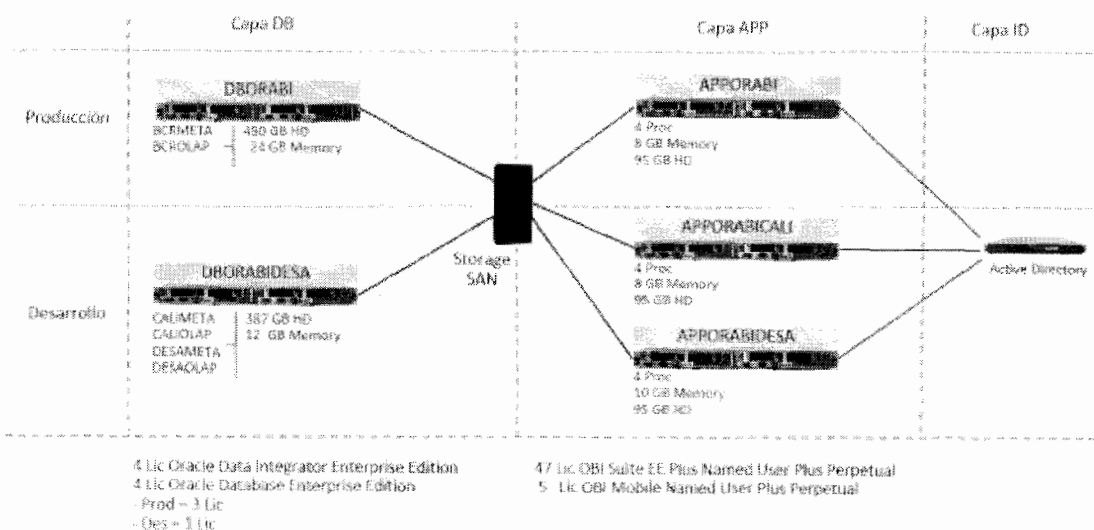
Capa DB

Capa APP

Capa ID

Producción

DBORABI

BCRMETA
BCROLAP

450 GB HD
24 GB Memory

APPORABI

4 Proc
8 GB Memory
95 GB HD

Storage
SAN

APPORABICALI

4 Proc
8 GB Memory
95 GB HD

Active Directory

Desarrollo

DBORABIDESA

CALIMETA
CALIOLAP
DESAMETA
DESAOLAP

387 GB HD
12 GB Memory

APPORABIDESA

4 Proc
10 GB Memory
95 GB HD

4 Lic Oracle Data Integrator Enterprise Edition
4 Lic Oracle Database Enterprise Edition
- Prod = 3 Lic
- Des = 1 Lic

47 Lic OBI Suite EE Plus Named User Plus Perpetual
5 Lic OBI Mobile Named User Plus Perpetual